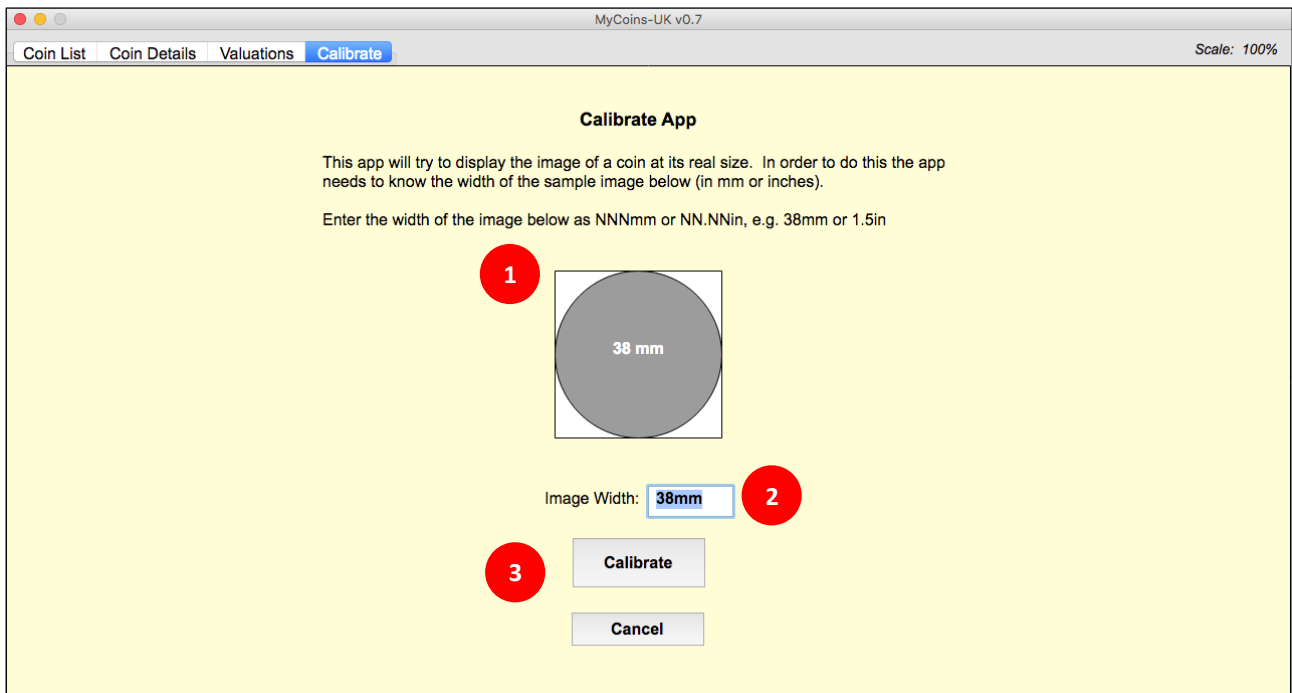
MyCoins-UK v0.7

Coin List Coin Details Valuations Calibrate

Scale: 100%

Calibrate App

This app will try to display the image of a coin at its real size. In order to do this the app needs to know the width of the sample image below (in mm or inches).

Enter the width of the image below as NNNmm or NN.NNin, e.g. 38mm or 1.5in

1

38 mm

Image Width: 38mm

2

3

Calibrate

Cancel